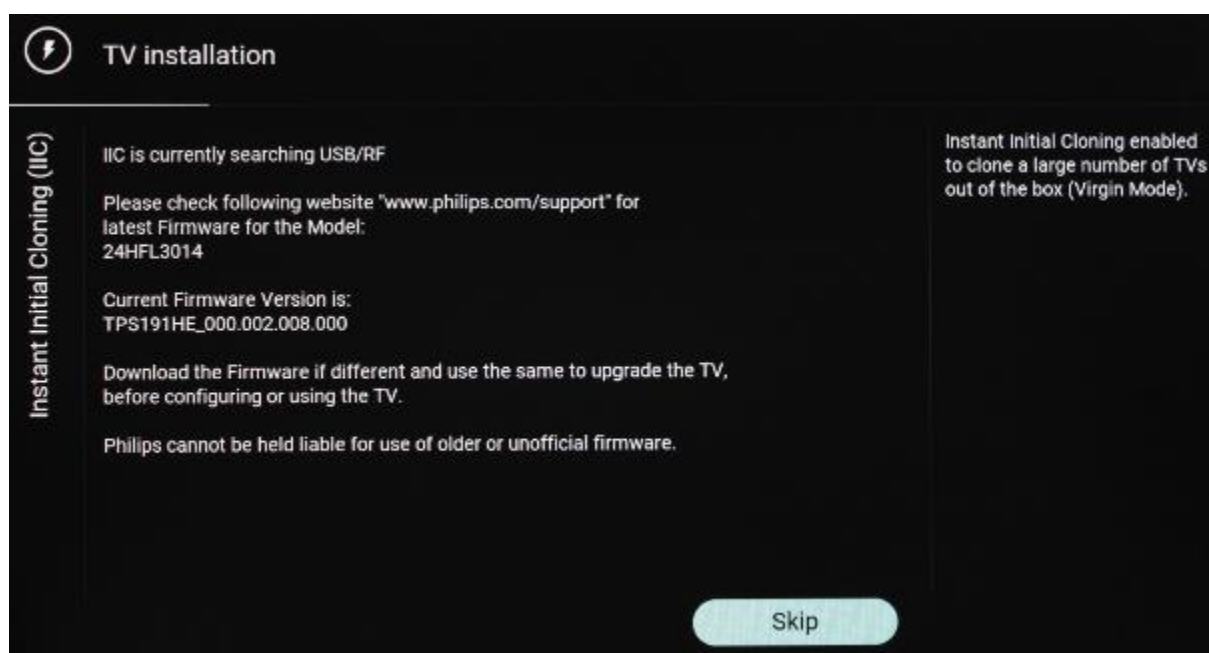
TV installation

Instant Initial Cloning (IIC)

IIC is currently searching USB/RF

Please check following website "www.philips.com/support" for latest Firmware for the Model: 24HFL3014

Current Firmware Version is: TPS191HE_000.002.008.000

Download the Firmware if different and use the same to upgrade the TV, before configuring or using the TV.

Philips cannot be held liable for use of older or unofficial firmware.

Instant Initial Cloning enabled to clone a large number of TVs out of the box (Virgin Mode).

Skip